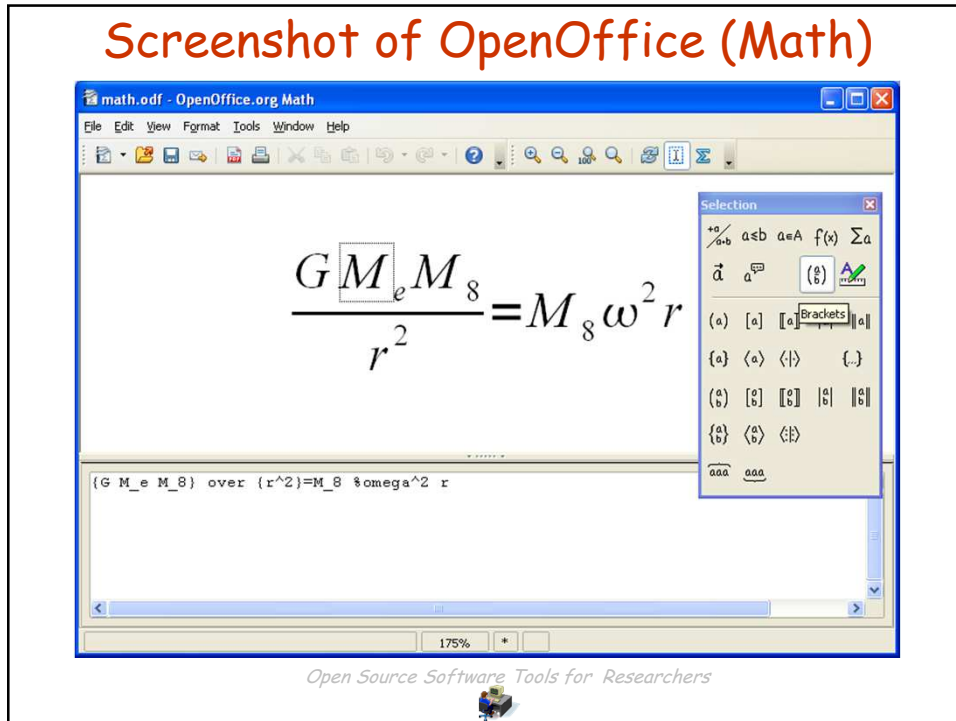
Screenshot of OpenOffice (Math)

math.odf - OpenOffice.org Math

File Edit View Format Tools Window Help

$\frac{G M_e M_8}{r^2} = M_8 \omega^2 r$

Selection

$^{+a}/_{a\cdot b}$ a≤b a∈A f(x) Σa

$\vec{a}$

(a) [a] [[a]] Brackets ||a||

{a} ⟨a⟩ ⟨·|·⟩ {...}

{G M_e M_8} over {r^2}=M_8 %omega^2 r

175% *

Open Source Software Tools for Researchers